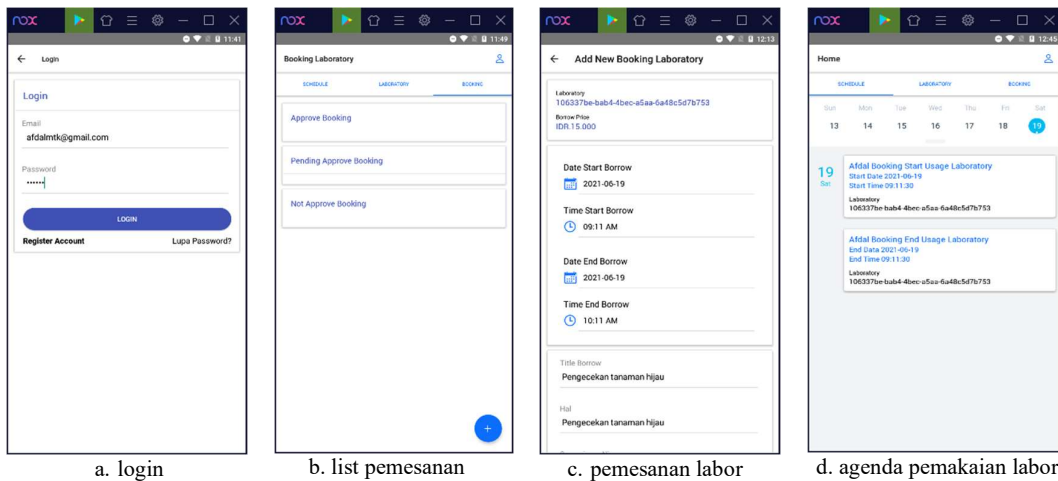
nox

11:41

Login

Login

Email
afdalmtk@gmail.com

Password
••••••

LOGIN

Register Account

Lupa Password?

a. login

nox

11:49

Booking Laboratory

SCHEDULE

LABORATORY

BOOKING

Approve Booking

Pending Approve Booking

Not Approve Booking

+

b. list pemesanan

nox

12:13

Add New Booking Laboratory

Laboratory
106337be-bab4-4bec-a5aa-6a48c5d7b753

Borrow Price
IDR.15.000

Date Start Borrow
2021-06-19

Time Start Borrow
09:11 AM

Date End Borrow
2021-06-19

Time End Borrow
10:11 AM

Title Borrow
Pengecekan tanaman hijau

Hal
Pengecekan tanaman hijau

c. pemesanan labor

nox

12:45

Home

SCHEDULE

LABORATORY

BOOKING

| Sun | Mon | Tue | Wed | Thu | Fri | Sat |
|---|---|---|---|---|---|---|
| 13 | 14 | 15 | 16 | 17 | 18 | 19 |

19
Sat

Afdal Booking Start Usage Laboratory
Start Date 2021-06-19
Start Time 09:11:30
Laboratory
106337be-bab4-4bec-a5aa-6a48c5d7b753

Afdal Booking End Usage Laboratory
End Date 2021-06-19
End Time 09:11:30
Laboratory
106337be-bab4-4bec-a5aa-6a48c5d7b753

d. agenda pemakaian labor